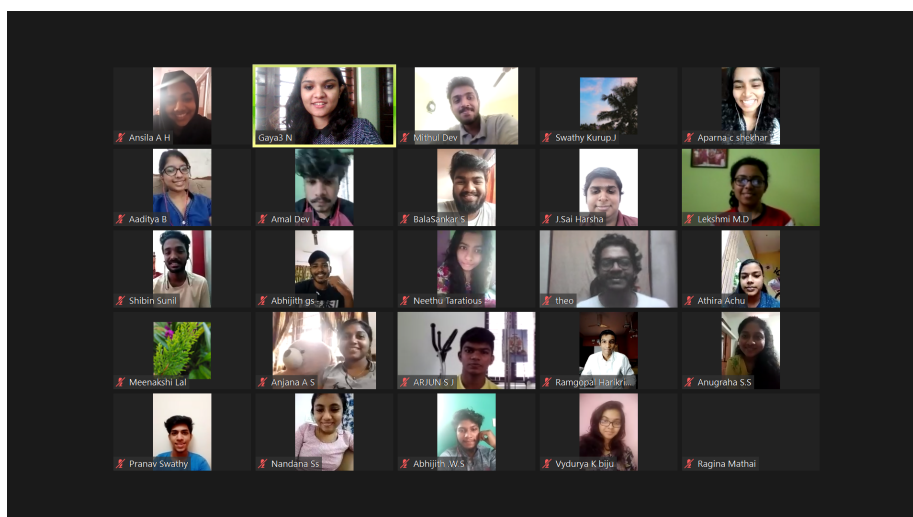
Ansila A H
Gaya3 N
Mithul Dev
Swathy Kurup.J
Aparna c shekhar

Aaditya B
Amal Dev
BalaSankar S
J.Sai Harsha
Lekshmi M.D

Shibin Sunil
Abhijith gs
Neethu Taratious
theo
Athira Achu

Meenakshi Lal
Anjana A S
ARJUN S I
Ramgopal Harikri...
Anugraha S.S

Pranav Swathy
Nandana Ss
Abhijith .W.S
Vydurya K biju
Ragina Mathai